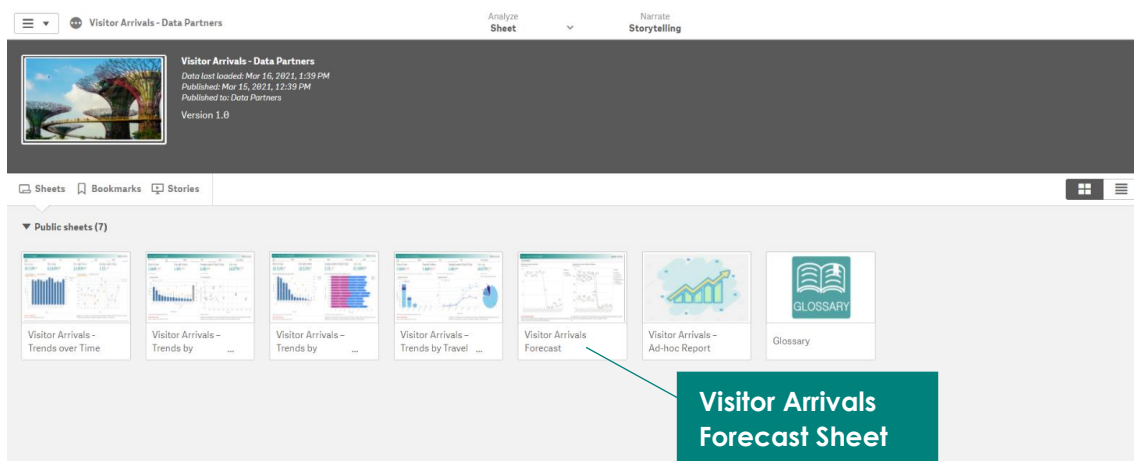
Visitor Arrivals - Data Partners

Analyze
Sheet

Narrate
Storytelling

Visitor Arrivals - Data Partners
Data last loaded: Mar 16, 2021, 1:39 PM
Published: Mar 15, 2021, 12:39 PM
Published to: Data Partners
Version 1.0

Sheets Bookmarks Stories

Public sheets (7)

Visitor Arrivals - Trends over Time

Visitor Arrivals – Trends by ...

Visitor Arrivals – Trends by ...

Visitor Arrivals – Trends by Travel ...

Visitor Arrivals Forecast

Visitor Arrivals – Ad-hoc Report

GLOSSARY

Glossary

Visitor Arrivals Forecast Sheet